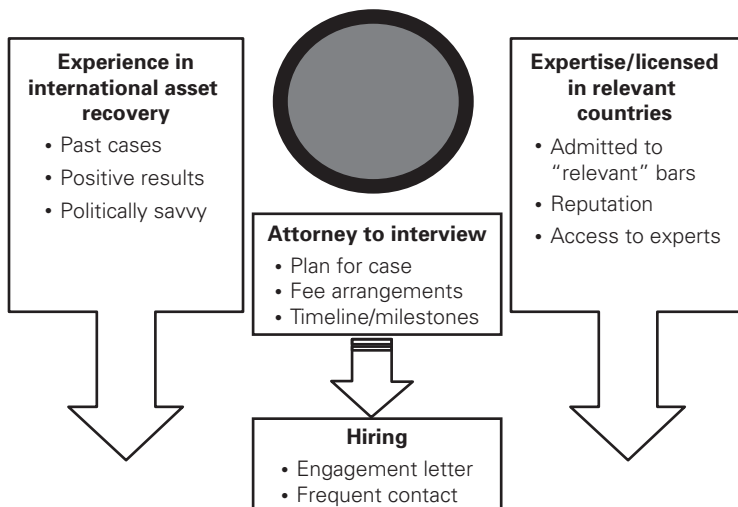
**Experience in international asset recovery**
- Past cases
- Positive results
- Politically savvy

**Expertise/licensed in relevant countries**
- Admitted to "relevant" bars
- Reputation
- Access to experts

**Attorney to interview**
- Plan for case
- Fee arrangements
- Timeline/milestones

**Hiring**
- Engagement letter
- Frequent contact